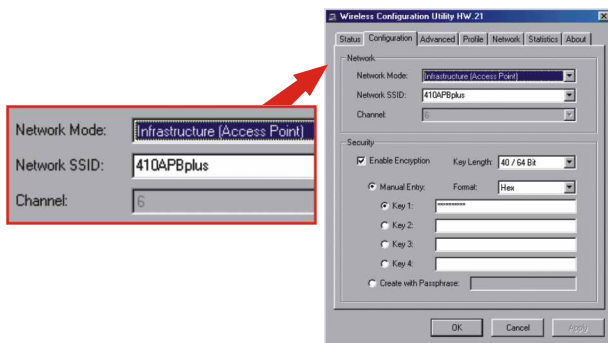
Network Mode: Infrastructure (Access Point)
Network SSID: 410APBplus
Channel: 6

Wireless Configuration Utility HW.21

Status | Configuration | Advanced | Profile | Network | Statistics | About

Network
Network Mode: Infrastructure (Access Point)
Network SSID: 410APBplus
Channel: 6

Security
Enable Encryption
Key Length: 40 / 64 Bit
Manual Entry:
Format: Hex
Key 1: **********
Key 2:
Key 3:
Key 4:
Create with Passphrase:

OK
Cancel
Apply